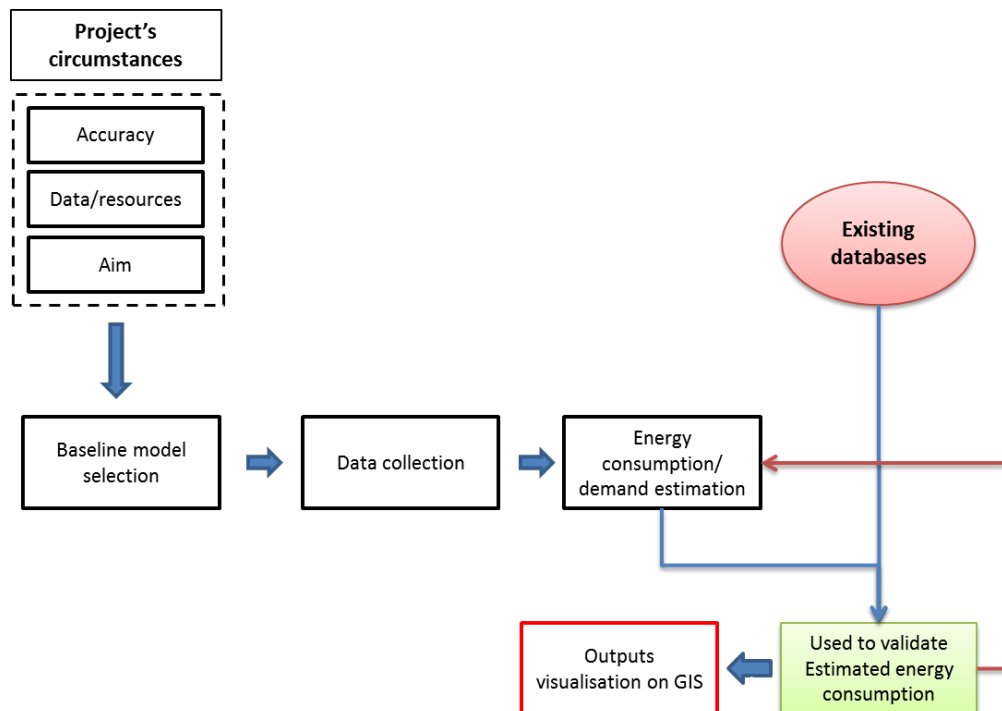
Project's circumstances

Accuracy

Data/resources

Aim

Existing databases

Baseline model selection

Data collection

Energy consumption/ demand estimation

Outputs visualisation on GIS

Used to validate Estimated energy consumption